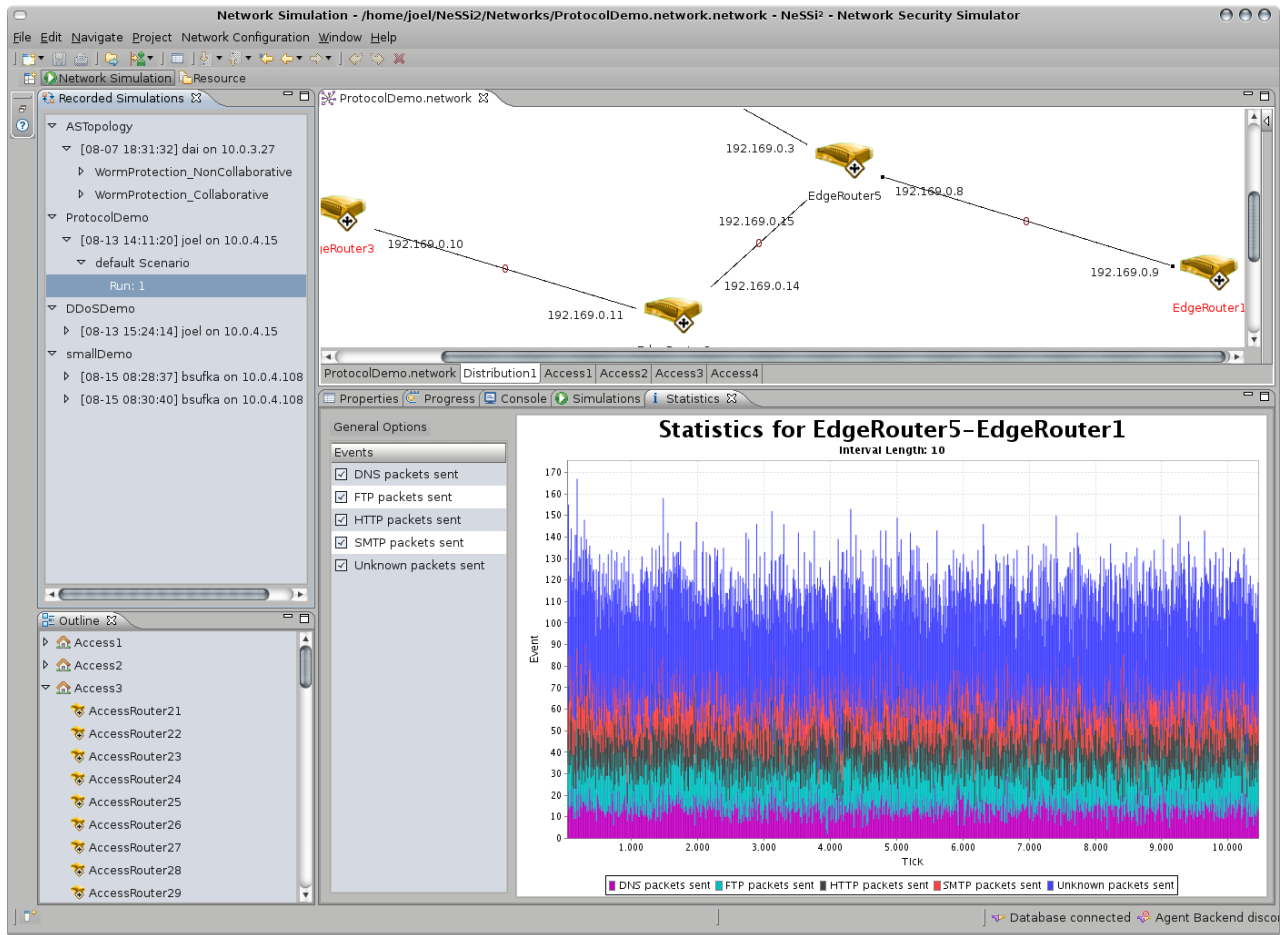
Network Simulation - /home/joel/NeSSi2/Networks/ProtocolDemo.network.network - NeSSi² - Network Security Simulator

File Edit Navigate Project Network Configuration Window Help

Network Simulation Resource

Recorded Simulations

ASTopology
[08-07 18:31:32] dai on 10.0.3.27
WormProtection_NonCollaborative
WormProtection_Collaborative
ProtocolDemo
[08-13 14:11:20] joel on 10.0.4.15
default Scenario
Run: 1
DDoSDemo
[08-13 15:24:14] joel on 10.0.4.15
smallDemo
[08-15 08:28:37] bsufka on 10.0.4.108
[08-15 08:30:40] bsufka on 10.0.4.108

Outline

Access1
Access2
Access3
AccessRouter21
AccessRouter22
AccessRouter23
AccessRouter24
AccessRouter25
AccessRouter26
AccessRouter27
AccessRouter28
AccessRouter29

ProtocolDemo.network

192.169.0.3
EdgeRouter5
192.169.0.8
0
192.169.0.15
0
eRouter3
192.169.0.10
0
192.169.0.14
192.169.0.9
192.169.0.11
EdgeRouter1

ProtocolDemo.network Distribution1 Access1 Access2 Access3 Access4

Properties Progress Console Simulations Statistics

General Options
Events
DNS packets sent
FTP packets sent
HTTP packets sent
SMTP packets sent
Unknown packets sent

Statistics for EdgeRouter5-EdgeRouter1
Interval Length: 10

Event
0 10 20 30 40 50 60 70 80 90 100 110 120 130 140 150 160 170
1.000 2.000 3.000 4.000 5.000 6.000 7.000 8.000 9.000 10.000
Tick

DNS packets sent FTP packets sent HTTP packets sent SMTP packets sent Unknown packets sent

Database connected Agent Backend disco